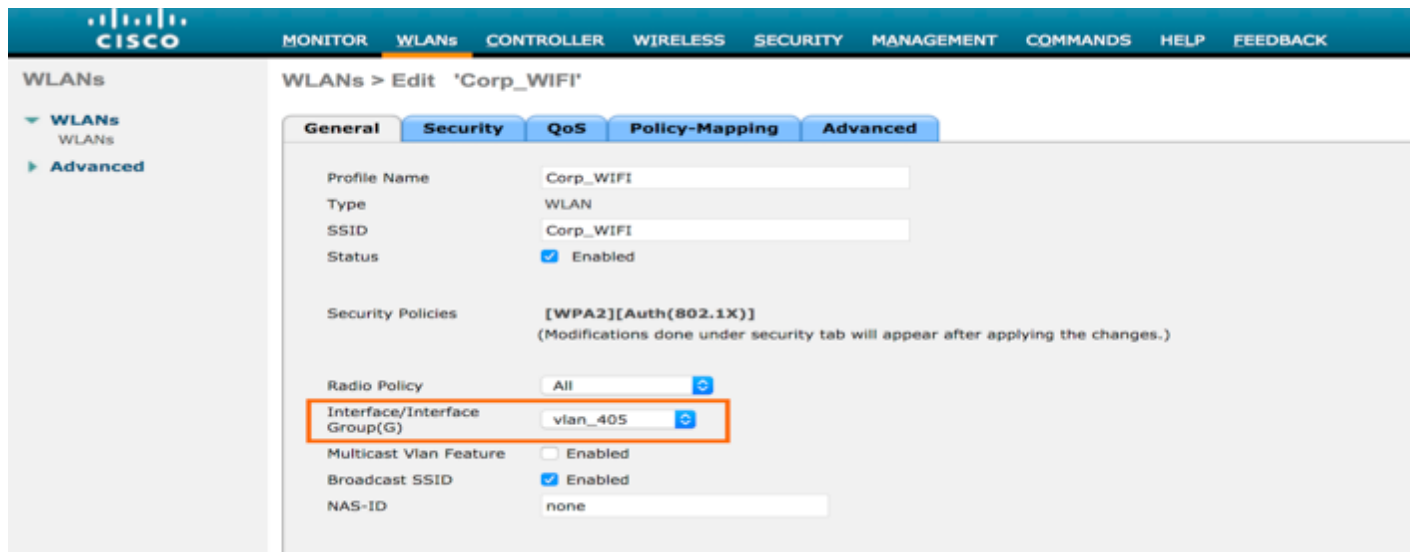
cisco

MONITOR WLANs CONTROLLER WIRELESS SECURITY MANAGEMENT COMMANDS HELP FEEDBACK

WLANs

WLANs
WLANs

Advanced

WLANs > Edit 'Corp_WIFI'

General | Security | QoS | Policy-Mapping | Advanced

Profile Name Corp_WIFI
Type WLAN
SSID Corp_WIFI
Status Enabled

Security Policies [WPA2][Auth(802.1X)]
(Modifications done under security tab will appear after applying the changes.)

Radio Policy All
Interface/Interface Group(G) vlan_405
Multicast Vlan Feature Enabled
Broadcast SSID Enabled
NAS-ID none